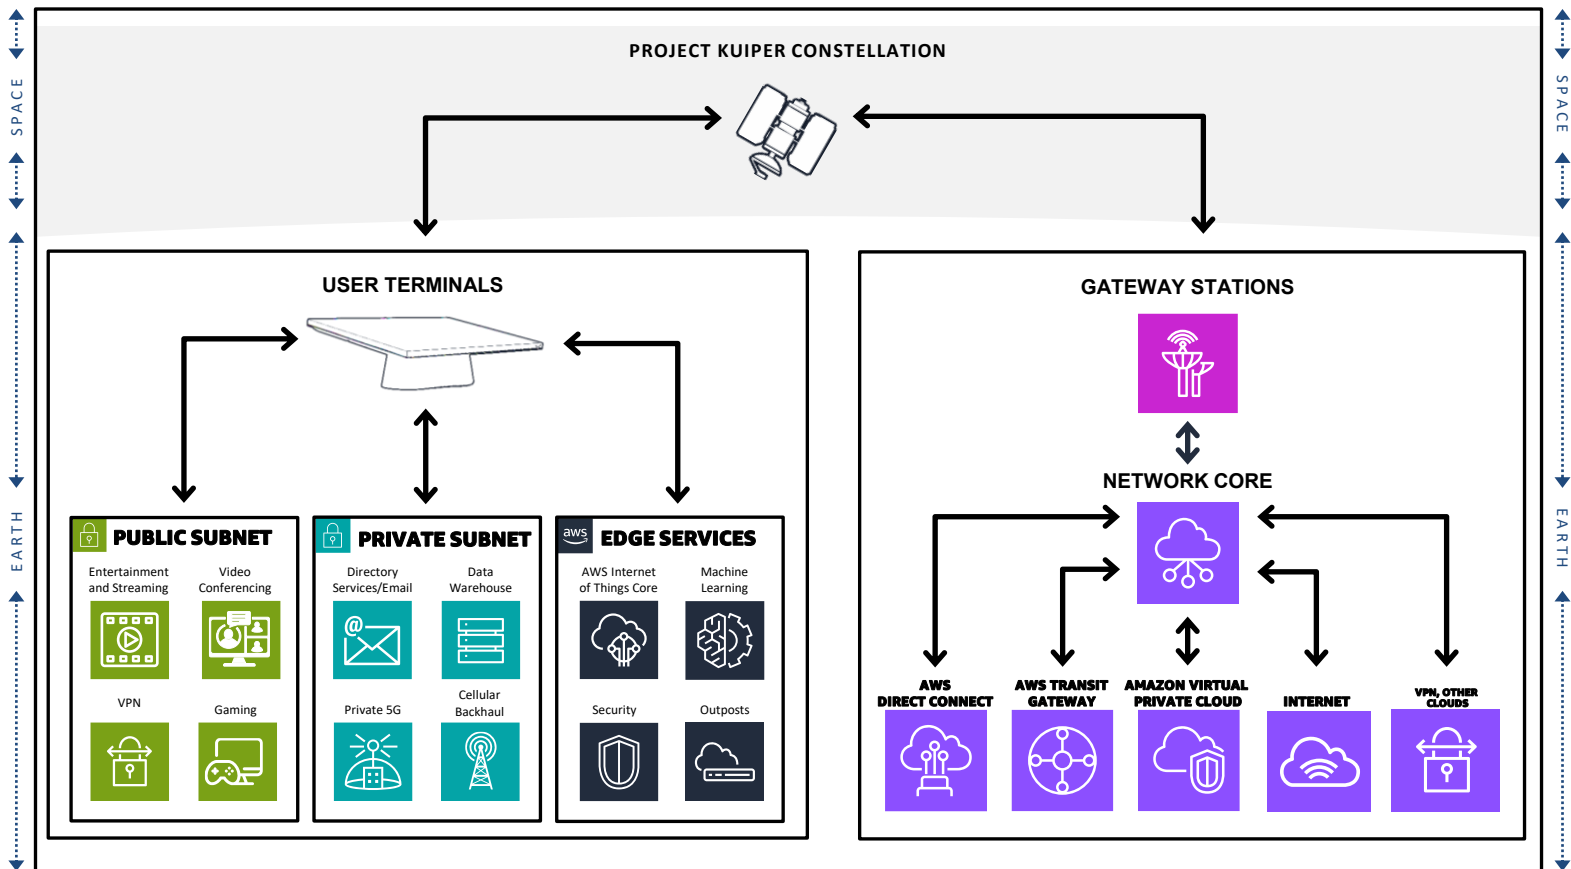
SPACE

EARTH

PROJECT KUIPER CONSTELLATION

USER TERMINALS

PUBLIC SUBNET

Entertainment and Streaming

Video Conferencing

VPN

Gaming

PRIVATE SUBNET

Directory Services/Email

Data Warehouse

Private 5G

Cellular Backhaul

aws EDGE SERVICES

AWS Internet of Things Core

Machine Learning

Security

Outposts

GATEWAY STATIONS

NETWORK CORE

AWS DIRECT CONNECT

AWS TRANSIT GATEWAY

AMAZON VIRTUAL PRIVATE CLOUD

INTERNET

VPN, OTHER CLOUDS

SPACE

EARTH